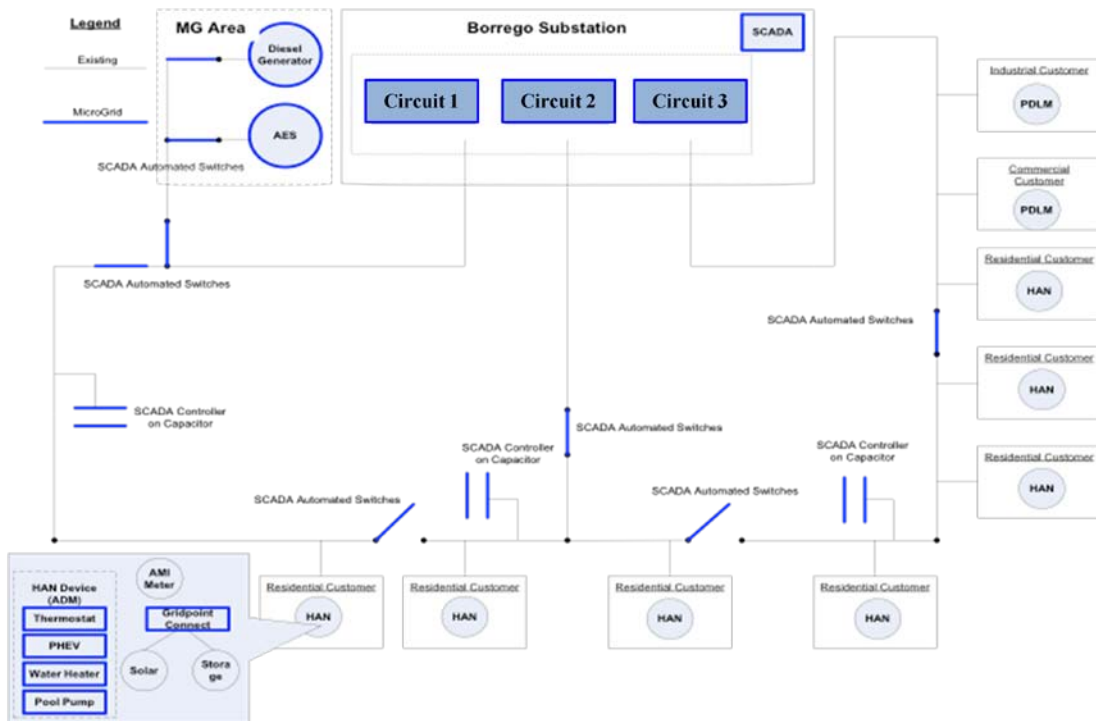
Legend

Existing

MicroGrid

MG Area

Diesel Generator

AES

SCADA Automated Switches

Borrego Substation

SCADA

Circuit 1

Circuit 2

Circuit 3

Industrial Customer

PDLM

Commercial Customer

PDLM

Residential Customer

HAN

SCADA Automated Switches

SCADA Automated Switches

Residential Customer

HAN

Residential Customer

HAN

SCADA Controller on Capacitor

SCADA Automated Switches

SCADA Controller on Capacitor

SCADA Controller on Capacitor

SCADA Automated Switches

SCADA Automated Switches

HAN Device (ADM)

Thermostat

PHEV

Water Heater

Pool Pump

AMI Meter

Gridpoint Connect

Solar

Storage

Residential Customer

HAN

Residential Customer

HAN

Residential Customer

HAN

Residential Customer

HAN